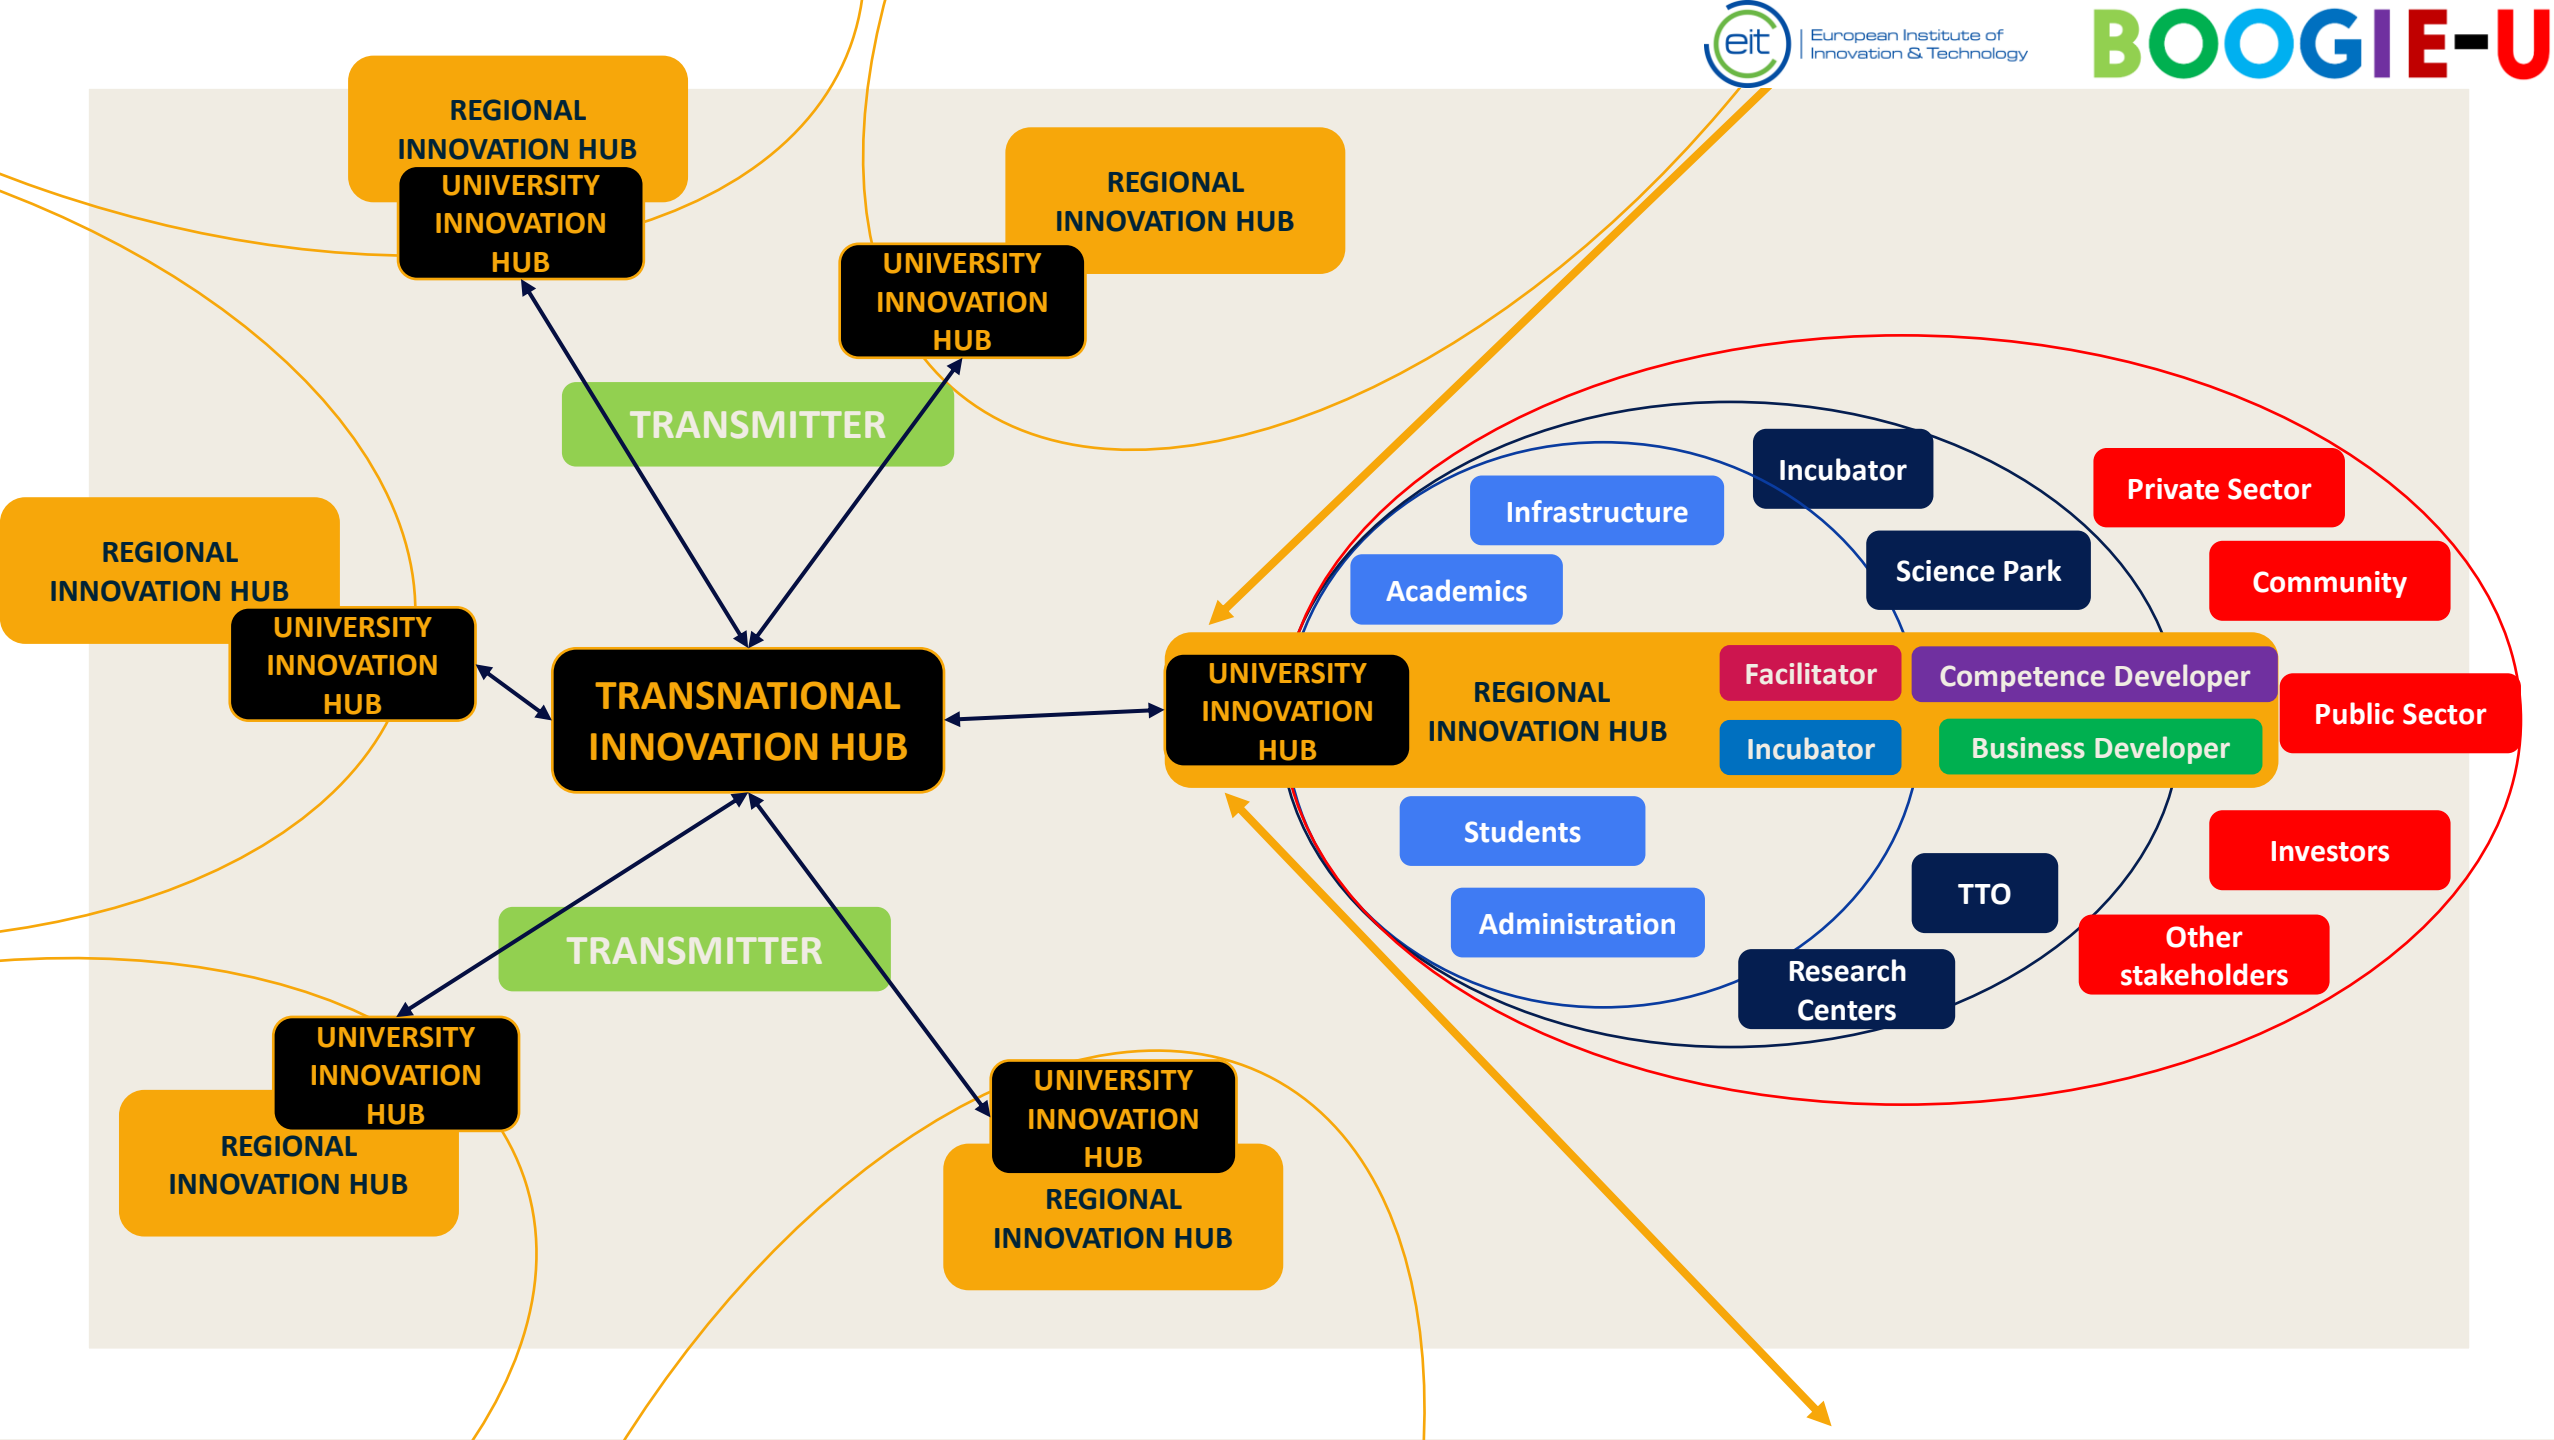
eit European Institute of Innovation & Technology

BOOGIE-U

REGIONAL INNOVATION HUB

UNIVERSITY INNOVATION HUB

REGIONAL INNOVATION HUB

UNIVERSITY INNOVATION HUB

TRANSMITTER

REGIONAL INNOVATION HUB

UNIVERSITY INNOVATION HUB

TRANSNATIONAL INNOVATION HUB

TRANSMITTER

UNIVERSITY INNOVATION HUB

REGIONAL INNOVATION HUB

UNIVERSITY INNOVATION HUB

REGIONAL INNOVATION HUB

Incubator

Infrastructure

Science Park

Academics

Private Sector

Community

UNIVERSITY INNOVATION HUB

REGIONAL INNOVATION HUB

Facilitator

Competence Developer

Incubator

Business Developer

Public Sector

Students

TTO

Administration

Research Centers

Investors

Other stakeholders